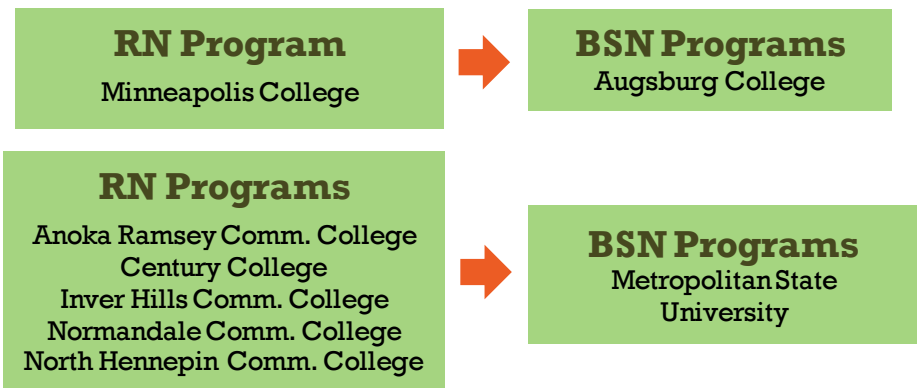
RN Program
Minneapolis College

BSN Programs
Augsburg College

RN Programs
Anoka Ramsey Comm. College
Century College
Inver Hills Comm. College
Normandale Comm. College
North Hennepin Comm. College

BSN Programs
Metropolitan State University